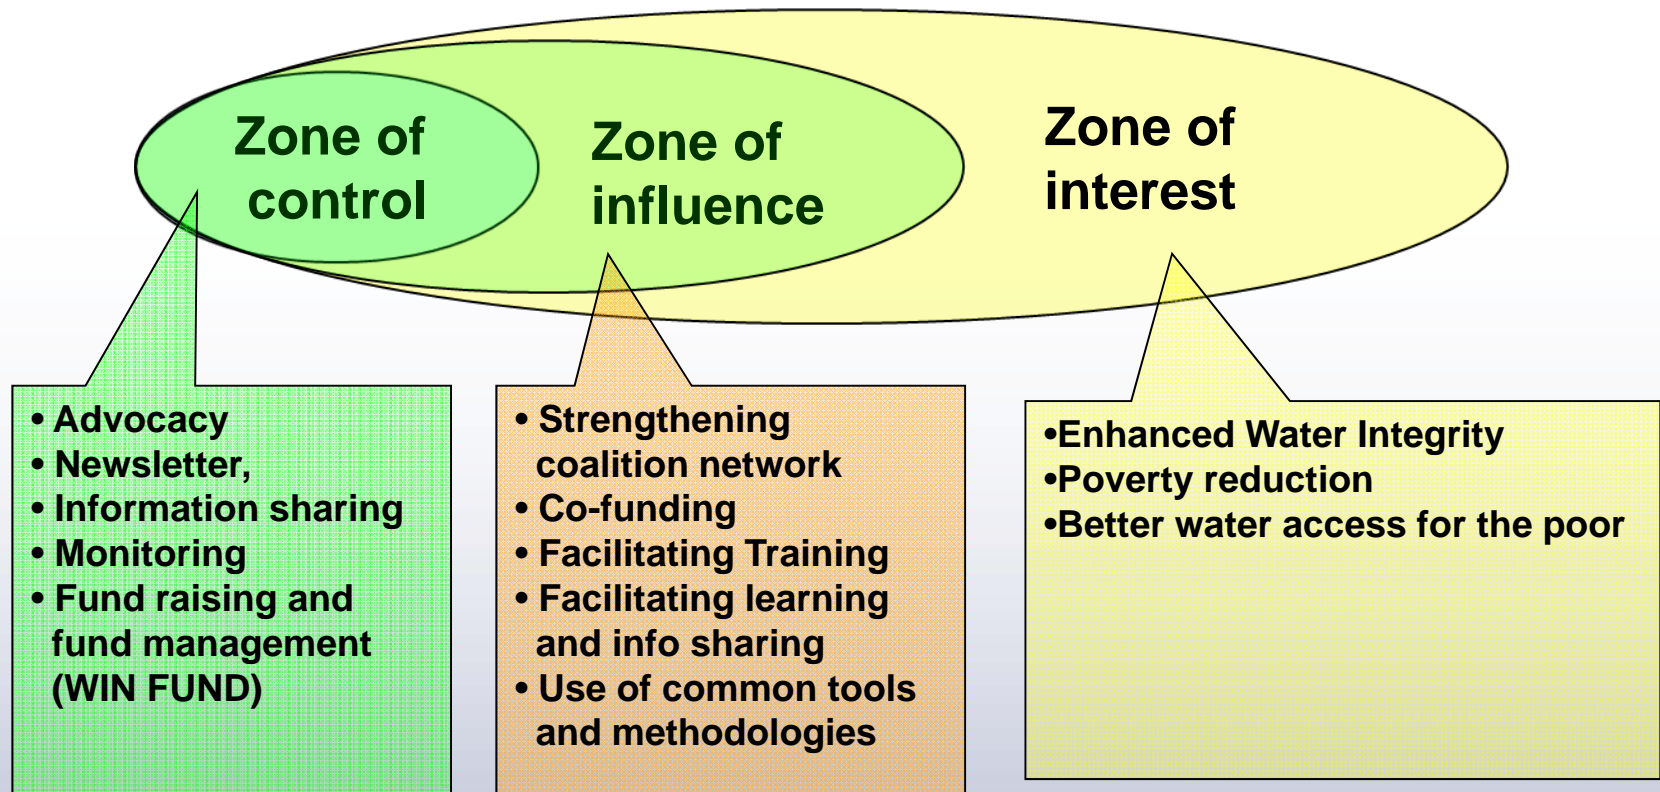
Zone of control

Zone of influence

Zone of interest

• Advocacy
• Newsletter,
• Information sharing
• Monitoring
• Fund raising and fund management (WIN FUND)

• Strengthening coalition network
• Co-funding
• Facilitating Training
• Facilitating learning and info sharing
• Use of common tools and methodologies

•Enhanced Water Integrity
•Poverty reduction
•Better water access for the poor